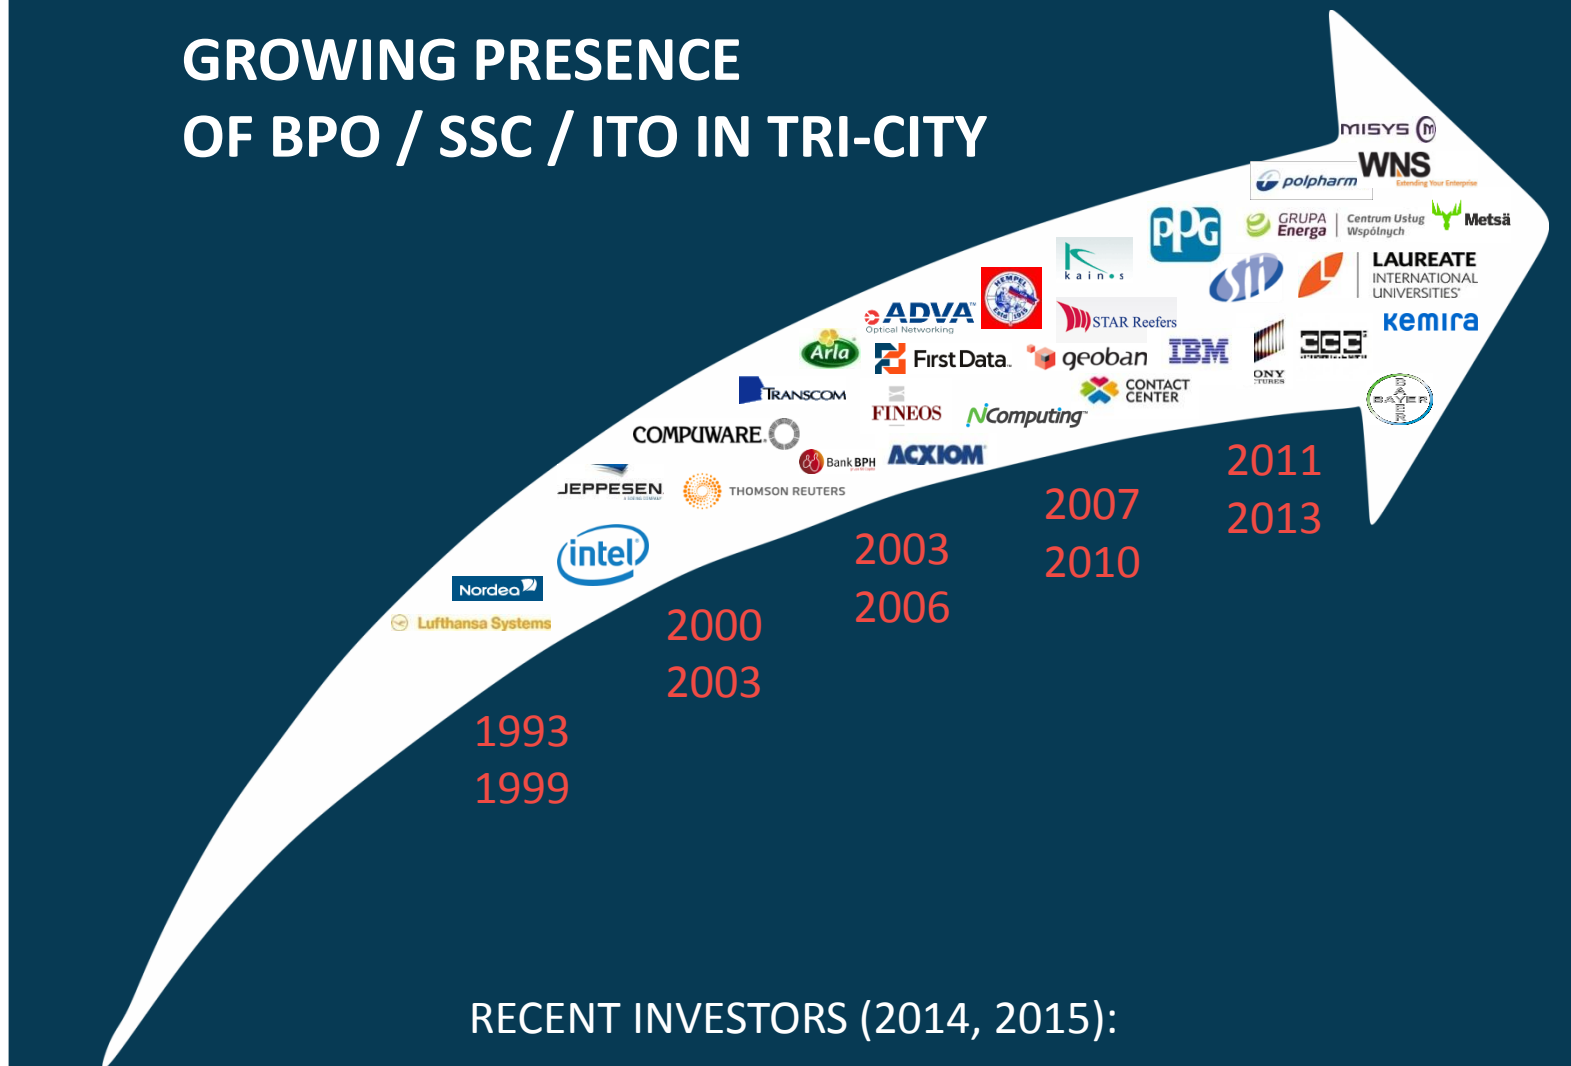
GROWING PRESENCE
OF BPO / SSC / ITO IN TRI-CITY

MISYS
WNS
Extending Your Enterprise
polpharm
PPG
GRUPA Energa
Centrum Usług Wspólnych
Metsä
kaines
LAUREATE INTERNATIONAL UNIVERSITIES
ADVA Optical Networking
HEMPEL
STAR Reefers
Kemira
Arla
First Data.
geoban
IBM
ONY
TURES
TRANSCOM
FINEOS
CONTACT CENTER
NComputing
BAYER
COMPUWARE.
Bank BPH
ACXIOM
JEPPESEN
THOMSON REUTERS
intel
Nordea
Lufthansa Systems

2011
2013
2007
2010
2003
2006
2000
2003
1993
1999

RECENT INVESTORS (2014, 2015):